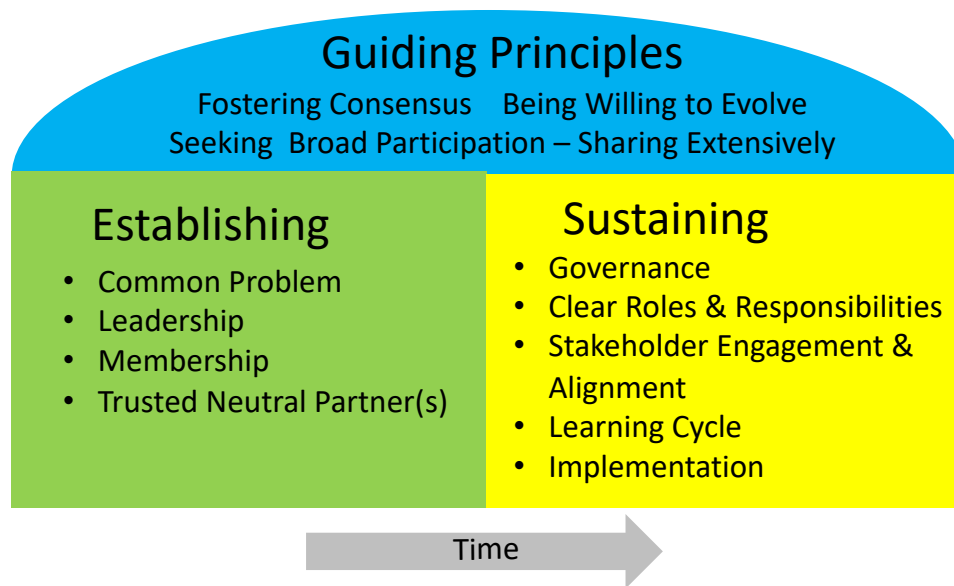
Guiding Principles
Fostering Consensus    Being Willing to Evolve
Seeking  Broad Participation – Sharing Extensively

Establishing
• Common Problem
• Leadership
• Membership
• Trusted Neutral Partner(s)

Sustaining
• Governance
• Clear Roles & Responsibilities
• Stakeholder Engagement & Alignment
• Learning Cycle
• Implementation

Time